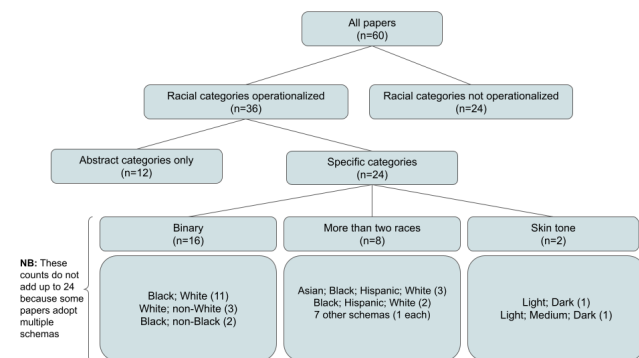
All papers
(n=60)

Racial categories operationalized
(n=36)

Racial categories not operationalized
(n=24)

Abstract categories only
(n=12)

Specific categories
(n=24)

NB: These counts do not add up to 24 because some papers adopt multiple schemas

Binary
(n=16)

Black; White (11)
White; non-White (3)
Black; non-Black (2)

More than two races
(n=8)

Asian; Black; Hispanic; White (3)
Black; Hispanic; White (2)
7 other schemas (1 each)

Skin tone
(n=2)

Light; Dark (1)
Light; Medium; Dark (1)